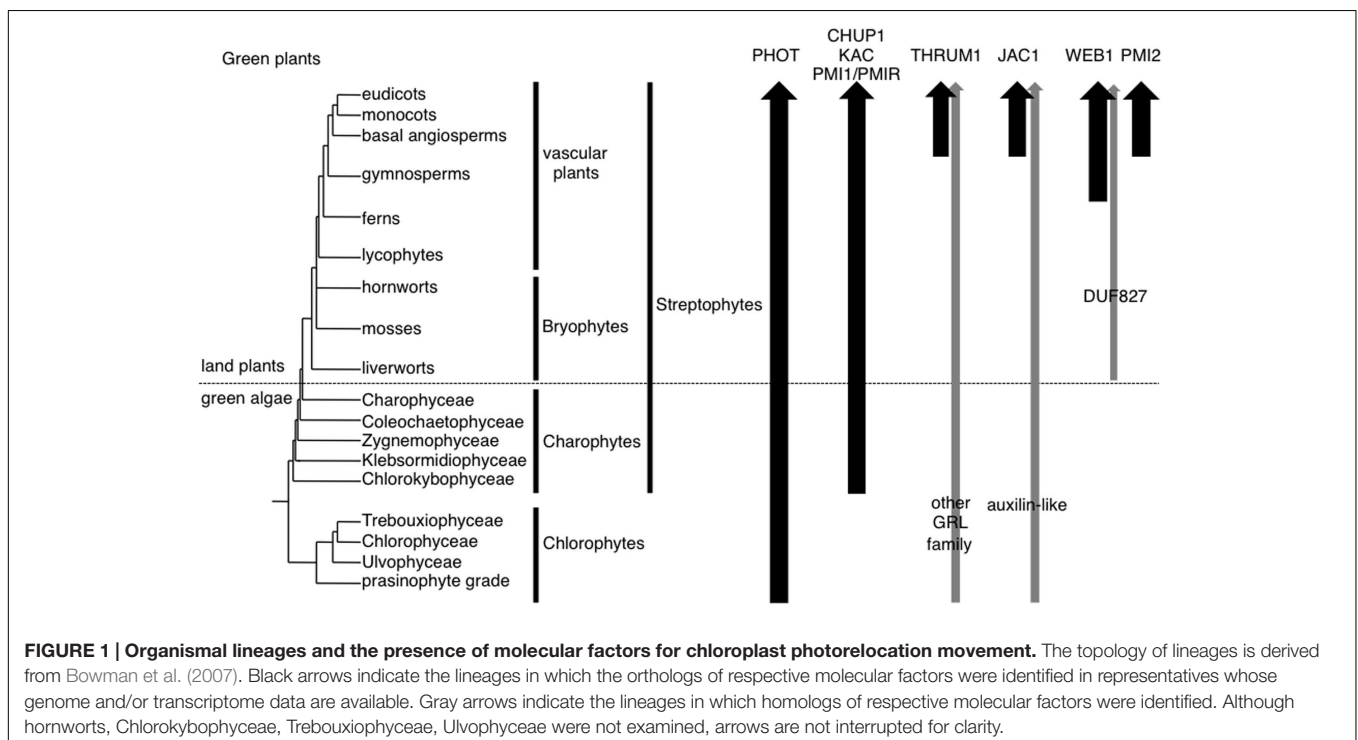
Green plants

PHOT

CHUP1
KAC
PMI1/PMIR

THRUM1

JAC1

WEB1

PMI2

eudicots
monocots
basal angiosperms
gymnosperms
ferns
lycophytes
hornworts
mosses
liverworts

vascular plants

Bryophytes

Streptophytes

DUF827

land plants

green algae

Charophyceae
Coleochaetophyceae
Zygnemophyceae
Klebsormidiophyceae
Chlorokybophyceae

Charophytes

Trebouxiophyceae
Chlorophyceae
Ulvophyceae
prasinophyte grade

Chlorophytes

other GRL family

auxilin-like

**FIGURE 1 | Organismal lineages and the presence of molecular factors for chloroplast photorelocation movement.** The topology of lineages is derived from Bowman et al. (2007). Black arrows indicate the lineages in which the orthologs of respective molecular factors were identified in representatives whose genome and/or transcriptome data are available. Gray arrows indicate the lineages in which homologs of respective molecular factors were identified. Although hornworts, Chlorokybophyceae, Trebouxiophyceae, Ulvophyceae were not examined, arrows are not interrupted for clarity.